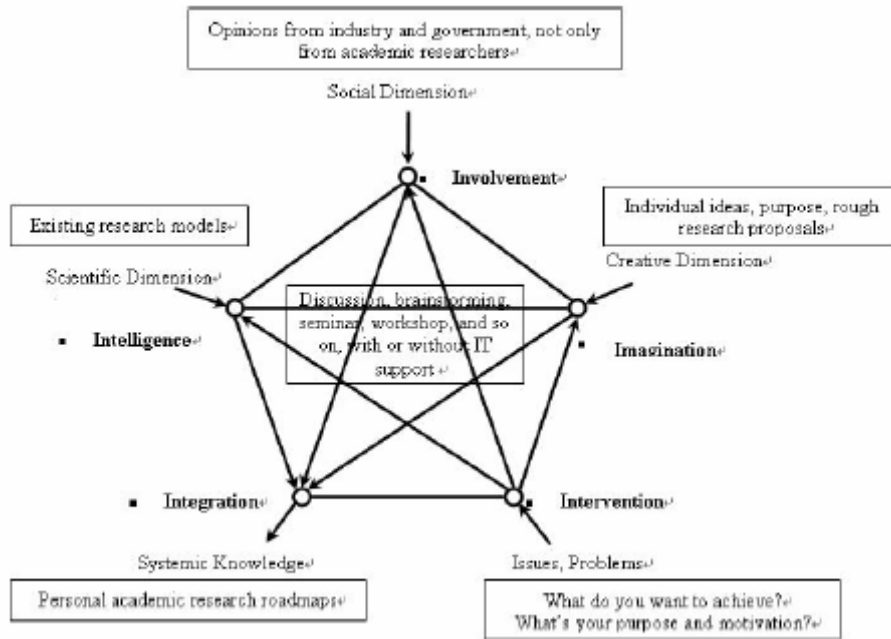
Opinions from industry and goverment, not only from academic researchers↵

Social Dimension↵

Involvement↵

Existing research models↵

Individual ideas, purpose, rough research proposals↵

Scientific Dimension↵

Creative Dimension↵

Discussion, brainstorming, seminar, workshop, and so on, with or without IT support↵

Intelligence↵

Imagination↵

Integration↵

Intervention↵

Systemic Knowledge↵

Issues, Problems↵

Personal academic research roadmaps↵

What do you want to achieve?↵
What's your purpose and motivation?↵